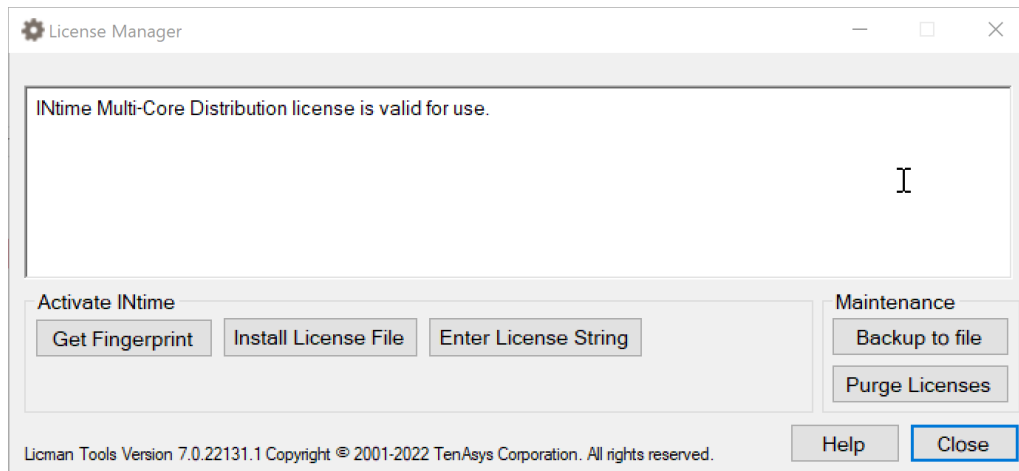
License Manager

INtime Multi-Core Distribution license is valid for use.

Activate INtime

Get Fingerprint

Install License File

Enter License String

Maintenance

Backup to file

Purge Licenses

Licman Tools Version 7.0.22131.1 Copyright © 2001-2022 TenAsys Corporation. All rights reserved.

Help

Close